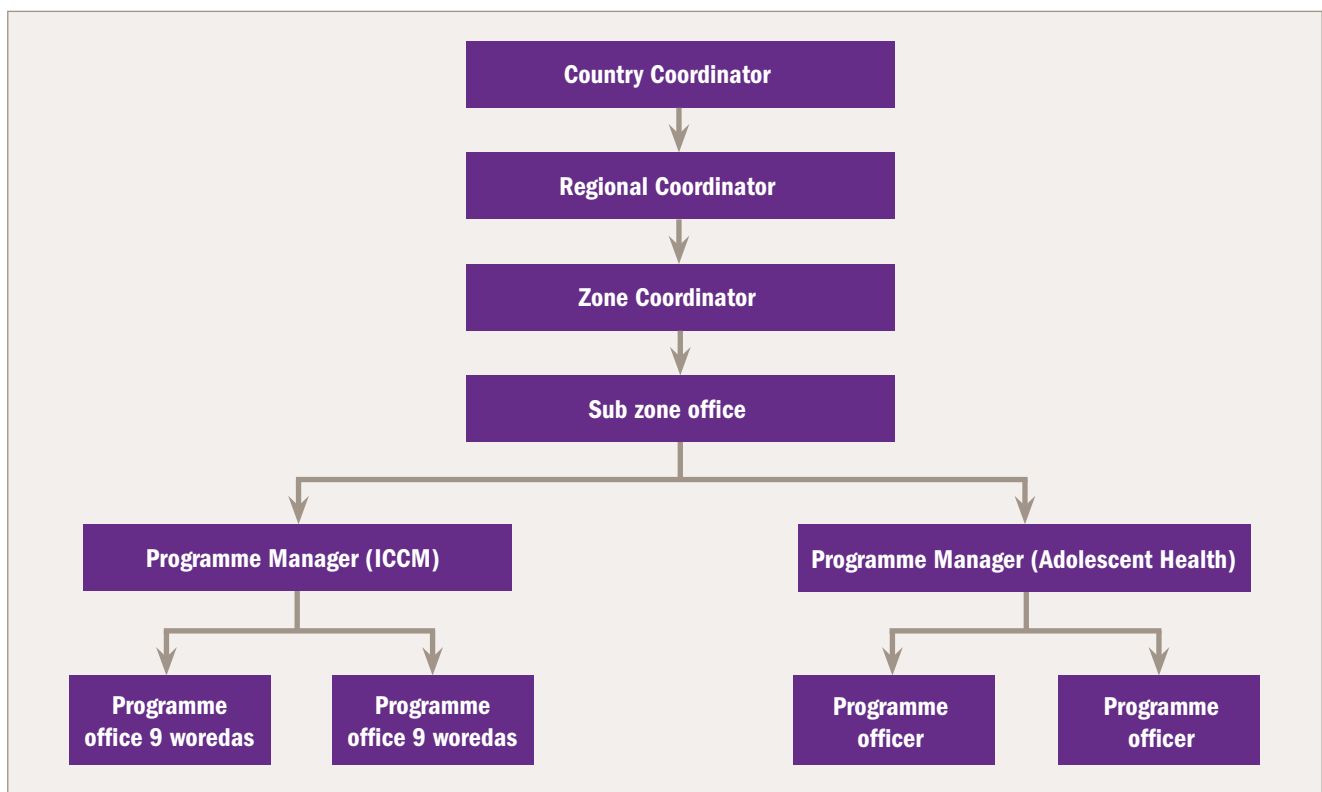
Country Coordinator

Regional Coordinator

Zone Coordinator

Sub zone office

Programme Manager (ICCM)

Programme Manager (Adolescent Health)

Programme office 9 woredas

Programme office 9 woredas

Programme officer

Programme officer